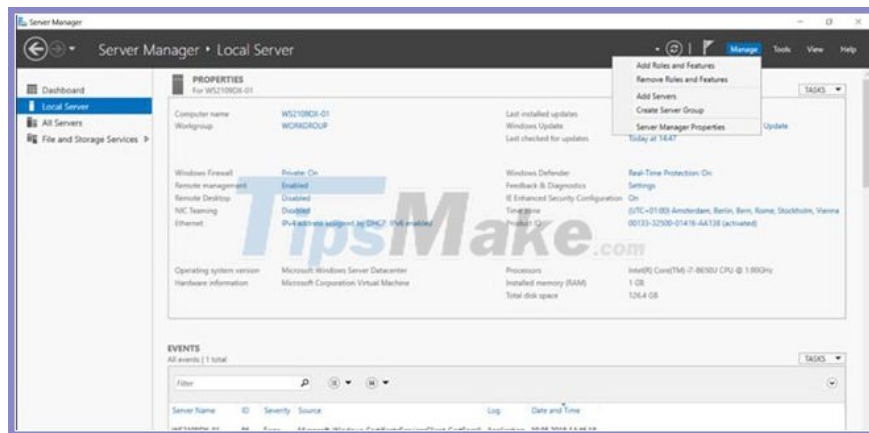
Server Manager

Server Manager • Local Server

Manage Tools View Help

Add Roles and Features
Remove Roles and Features
Add Servers
Create Server Group
Server Manager Properties

Dashboard
Local Server
All Servers
File and Storage Services

PROPERTIES
For WS2109DX-01

TASKS

Computer name WS2109DX-01
Workgroup WORKGROUP

Last installed updates
Windows Update Update
Last checked for updates Today at 14:47

Windows Firewall Private: On
Remote management Enabled
Remote Desktop Disabled
NIC Teaming Disabled
Ethernet IPv4 address assigned by DHCP, IPv6 enabled

Windows Defender Real-Time Protection: On
Feedback & Diagnostics Settings
IE Enhanced Security Configuration On
Time zone (UTC+01:00) Amsterdam, Berlin, Bern, Rome, Stockholm, Vienna
Product ID 00133-32500-01416-AA138 (activated)

Operating system version Microsoft Windows Server Datacenter
Hardware information Microsoft Corporation Virtual Machine

Processors Intel(R) Core(TM) i7-8650U CPU @ 1.90GHz
Installed memory (RAM) 1 GB
Total disk space 126.4 GB

TipsMake.com

EVENTS
All events | 1 total

TASKS

Filter

Server Name ID Severity Source Log Date and Time